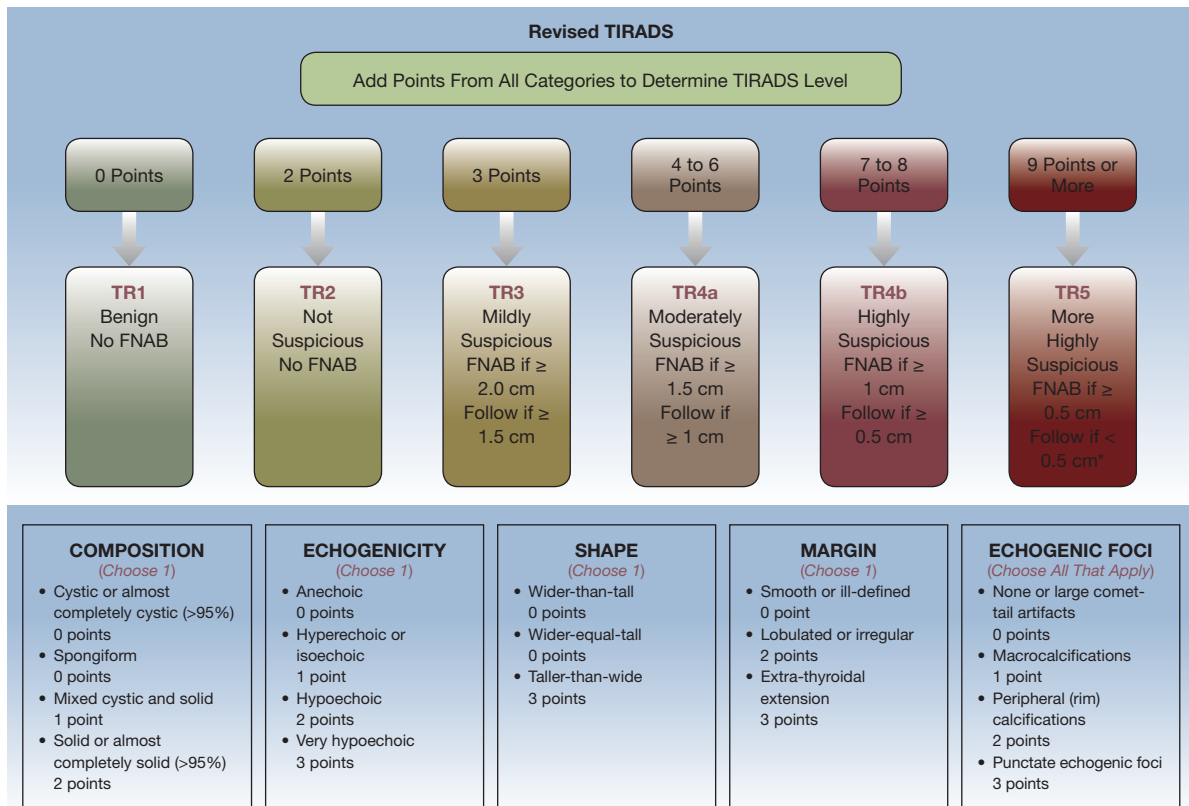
Revised TIRADS

Add Points From All Categories to Determine TIRADS Level

0 Points

2 Points

3 Points

4 to 6 Points

7 to 8 Points

9 Points or More

TR1
Benign
No FNAB

TR2
Not Suspicious
No FNAB

TR3
Mildly Suspicious
FNAB if ≥ 2.0 cm
Follow if ≥ 1.5 cm

TR4a
Moderately Suspicious
FNAB if ≥ 1.5 cm
Follow if ≥ 1 cm

TR4b
Highly Suspicious
FNAB if ≥ 1 cm
Follow if ≥ 0.5 cm

TR5
More Highly Suspicious
FNAB if ≥ 0.5 cm
Follow if < 0.5 cm*

COMPOSITION
(Choose 1)
• Cystic or almost completely cystic (>95%) 0 points
• Spongiform 0 points
• Mixed cystic and solid 1 point
• Solid or almost completely solid (>95%) 2 points

ECHOGENICITY
(Choose 1)
• Anechoic 0 points
• Hyperechoic or isoechoic 1 point
• Hypoechoic 2 points
• Very hypoechoic 3 points

SHAPE
(Choose 1)
• Wider-than-tall 0 points
• Wider-equal-tall 0 points
• Taller-than-wide 3 points

MARGIN
(Choose 1)
• Smooth or ill-defined 0 point
• Lobulated or irregular 2 points
• Extra-thyroidal extension 3 points

ECHOGENIC FOCI
(Choose All That Apply)
• None or large comet-tail artifacts 0 points
• Macrocalcifications 1 point
• Peripheral (rim) calcifications 2 points
• Punctate echogenic foci 3 points